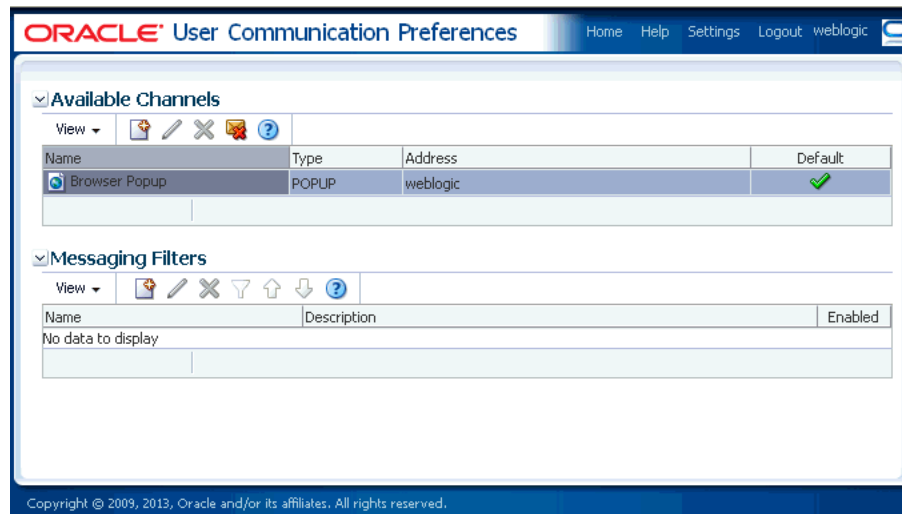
ORACLE User Communication Preferences

Home Help Settings Logout weblogic

Available Channels

View

| Name | Type | Address | Default |
|---|---|---|---|
| Browser Popup | POPUP | weblogic | ✔ |

Messaging Filters

View

| Name | Description | Enabled |
|---|---|---|
| No data to display | | |

Copyright © 2009, 2013, Oracle and/or its affiliates. All rights reserved.